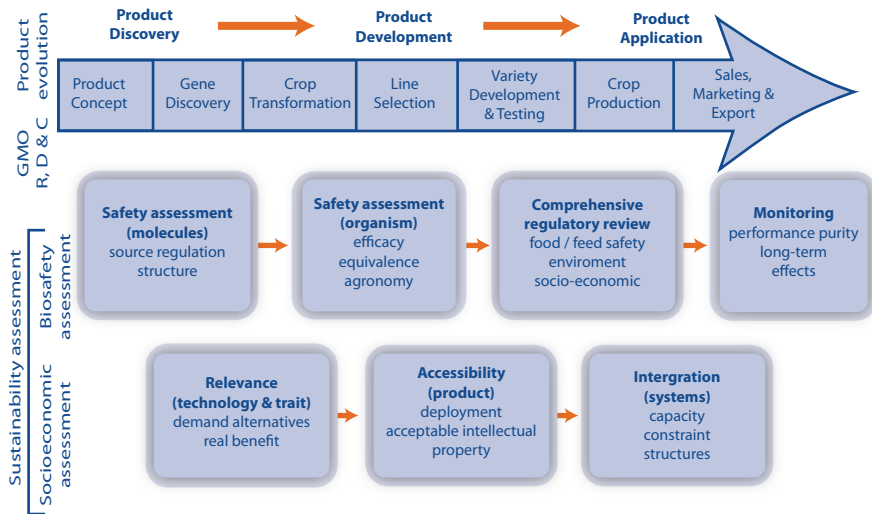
Product evolution

Product Discovery

Product Development

Product Application

GMO R, D & C

Product Concept

Gene Discovery

Crop Transformation

Line Selection

Variety Development & Testing

Crop Production

Sales, Marketing & Export

Sustainability assessment

Biosafety assessment

Safety assessment (molecules)
source regulation structure

Safety assessment (organism)
efficacy equivalence agronomy

Comprehensive regulatory review
food / feed safety enviroment socio-economic

Monitoring
performance purity long-term effects

Socioeconomic assessment

Relevance (technology & trait)
demand alternatives real benefit

Accessibility (product)
deployment acceptable intellectual property

Intergration (systems)
capacity constraint structures